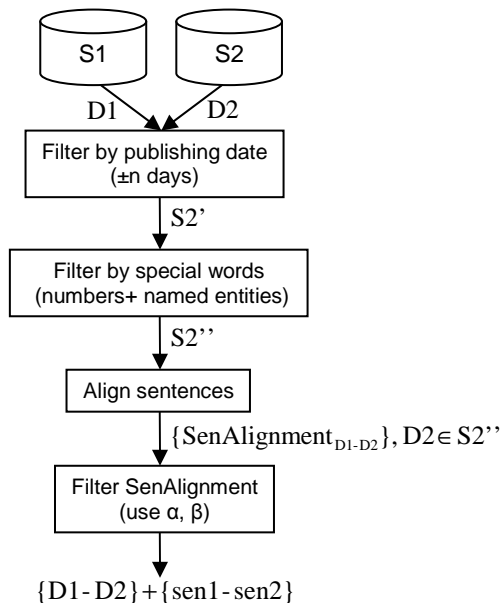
S1

S2

D1

D2

Filter by publishing date (±n days)

S2'

Filter by special words (numbers+ named entities)

S2''

Align sentences

$\{SenAlignment_{D1-D2}\}, D2 \in S2''$

Filter SenAlignment (use α, β)

$\{D1-D2\}+\{sen1-sen2\}$